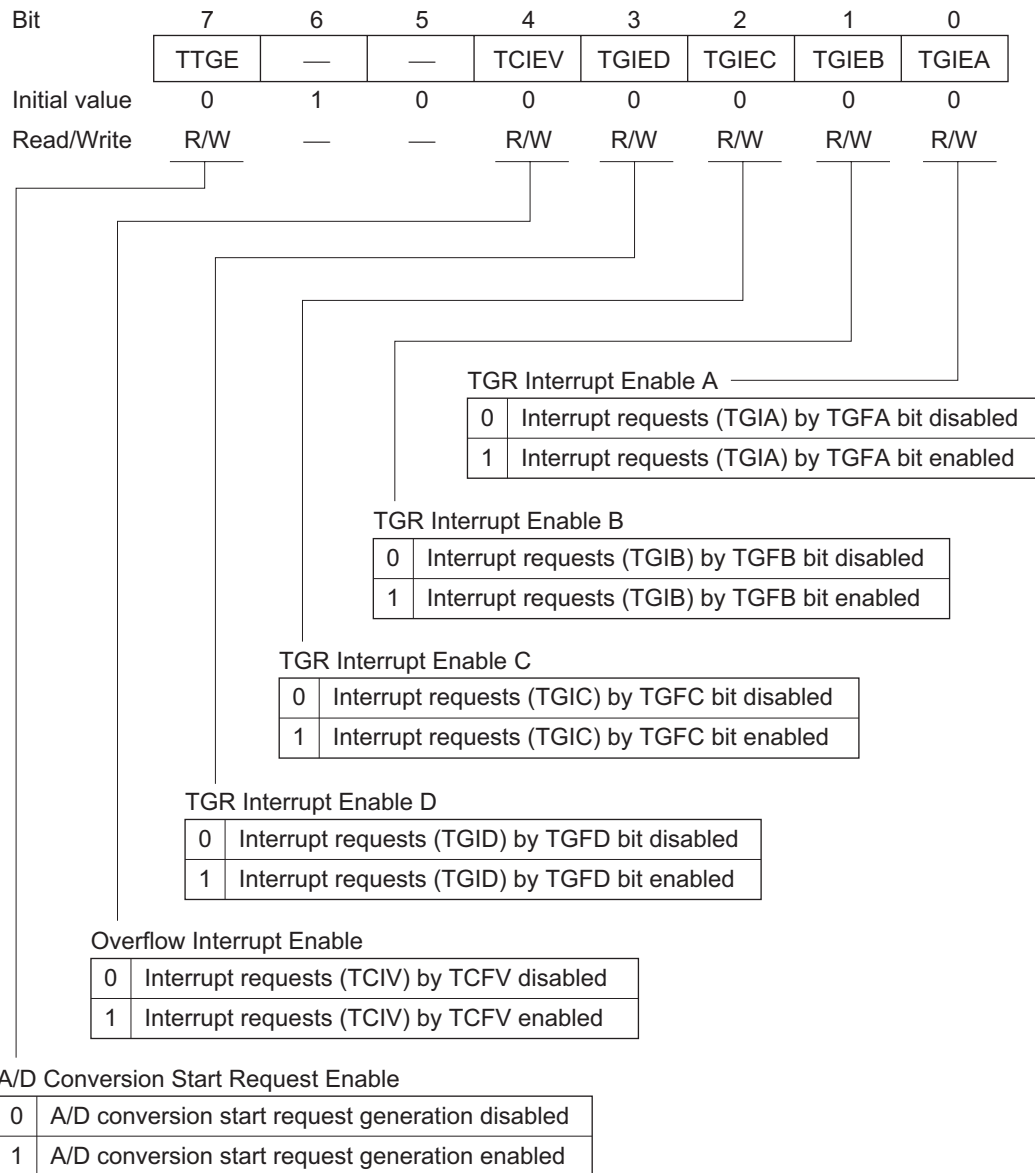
| Bit | 7 | 6 | 5 | 4 | 3 | 2 | 1 | 0 |
|---|---|---|---|---|---|---|---|---|
| | TTGE | — | — | TCIEV | TGIED | TGIEC | TGIEB | TGIEA |
| Initial value | 0 | 1 | 0 | 0 | 0 | 0 | 0 | 0 |
| Read/Write | R/W | — | — | R/W | R/W | R/W | R/W | R/W |

TGR Interrupt Enable A

| 0 | Interrupt requests (TGIA) by TGFA bit disabled |
|---|---|
| 1 | Interrupt requests (TGIA) by TGFA bit enabled |

TGR Interrupt Enable B

| 0 | Interrupt requests (TGIB) by TGFB bit disabled |
|---|---|
| 1 | Interrupt requests (TGIB) by TGFB bit enabled |

TGR Interrupt Enable C

| 0 | Interrupt requests (TGIC) by TGFC bit disabled |
|---|---|
| 1 | Interrupt requests (TGIC) by TGFC bit enabled |

TGR Interrupt Enable D

| 0 | Interrupt requests (TGID) by TGFD bit disabled |
|---|---|
| 1 | Interrupt requests (TGID) by TGFD bit enabled |

Overflow Interrupt Enable

| 0 | Interrupt requests (TCIV) by TCFV disabled |
|---|---|
| 1 | Interrupt requests (TCIV) by TCFV enabled |

A/D Conversion Start Request Enable

| 0 | A/D conversion start request generation disabled |
|---|---|
| 1 | A/D conversion start request generation enabled |